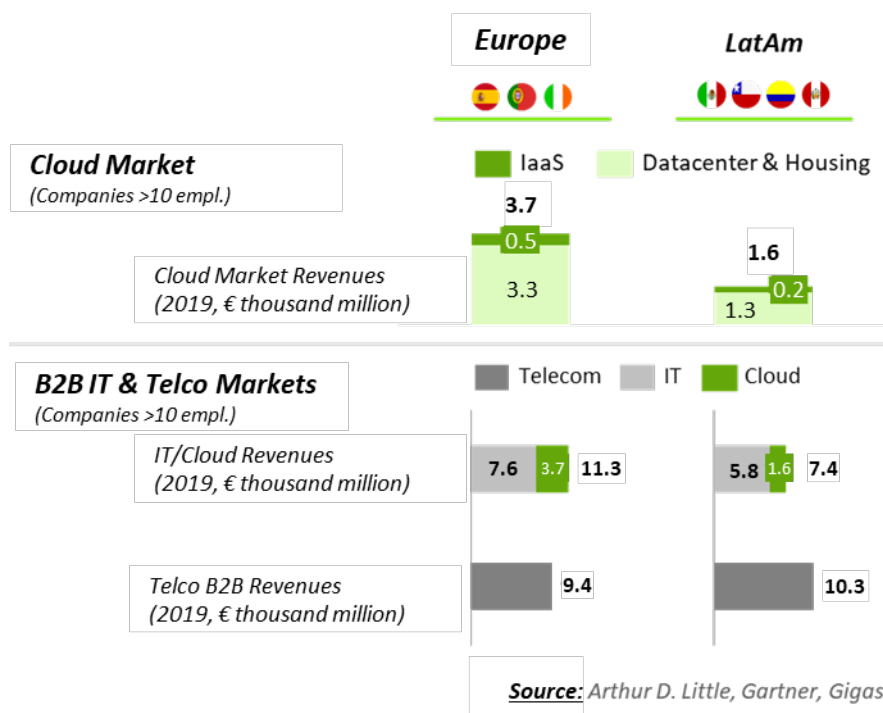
Europe

LatAm

Cloud Market
(Companies >10 empl.)

IaaS
Datacenter & Housing

Cloud Market Revenues
(2019, € thousand million)

3.7
0.5
3.3

1.6
0.2
1.3

B2B IT & Telco Markets
(Companies >10 empl.)

Telecom
IT
Cloud

IT/Cloud Revenues
(2019, € thousand million)

7.6
3.7
11.3

5.8
1.6
7.4

Telco B2B Revenues
(2019, € thousand million)

9.4

10.3

Source: Arthur D. Little, Gartner, Gigas